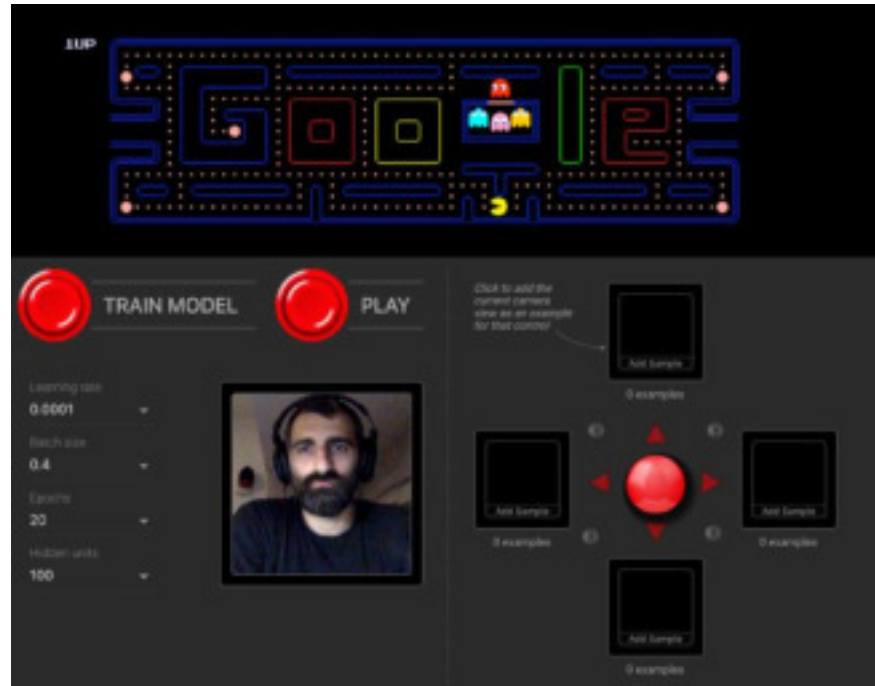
1UP

TRAIN MODEL

PLAY

Click to add the current camera view as an example for that control

Add Sample

0 examples

Learning rate
0.0001

Batch size
0.4

Epochs
20

Hidden units
100

Add Sample

0 examples

Add Sample

0 examples

Add Sample

0 examples